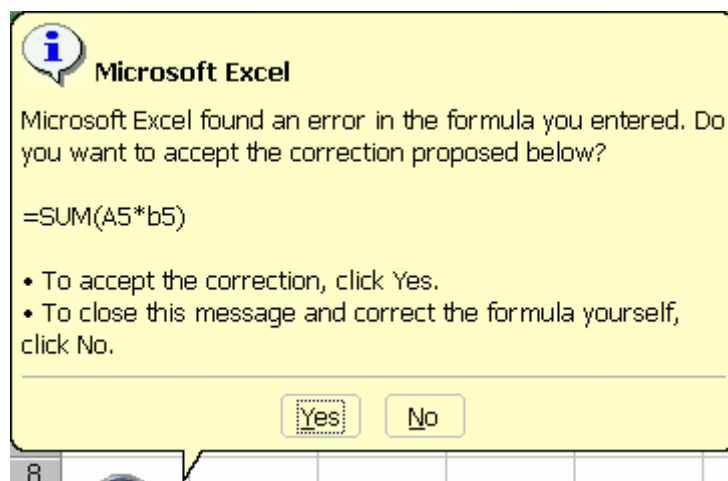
Microsoft Excel

Microsoft Excel found an error in the formula you entered. Do you want to accept the correction proposed below?

=SUM(A5*b5)

• To accept the correction, click Yes.
• To close this message and correct the formula yourself, click No.

Yes No

8